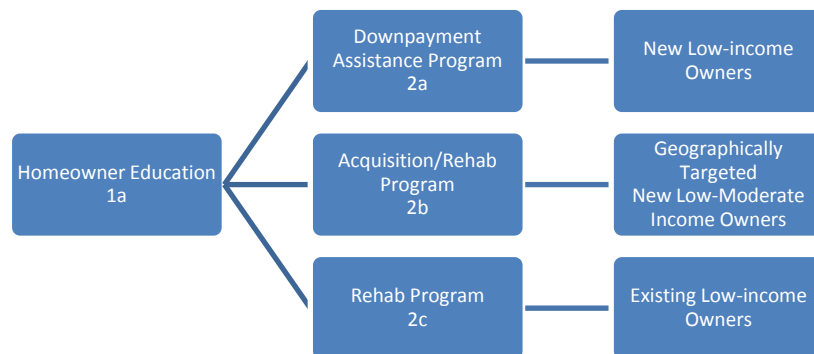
Homeowner Education
1a

Downpayment Assistance Program
2a

New Low-income Owners

Acquisition/Rehab Program
2b

Geographically Targeted
New Low-Moderate Income Owners

Rehab Program
2c

Existing Low-income Owners